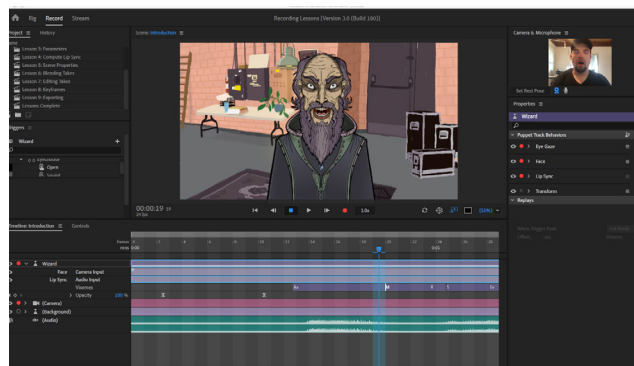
Rig Record Stream

Recording Lessons [Version 3.0 (Build 160)]

Project ≡ History

Lesson 5- Parameters
Lesson 4- Compute Lip Sync
Lesson 5- Scene Properties
Lesson 6- Blending Takes
Lesson 7- Editing Takes
Lesson 8- Keyframes
Lesson 9- Exporting
Lessons Complete

Triggers ≡

Wizard

Open
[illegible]

Scene: Introduction ≡

00:00:19 19
24 fps

1.0x

(33%)

Camera & Microphone ≡

Set Rest Pose

Properties ≡

Wizard

Puppet Track Behaviors

Eye Gaze

Face

Lip Sync

Transform

Replays

Timeline: Introduction ≡ Controls

Wizard
Face Camera Input
Lip Sync Audio Input
Visemes
Opacity 100 %
(Camera)
(background)
(Audio)